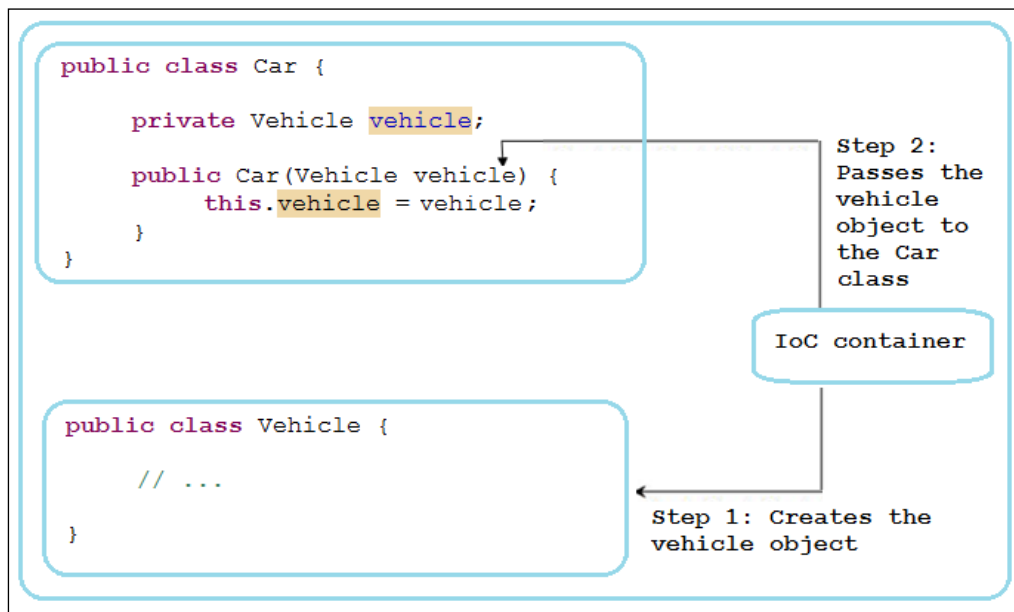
public class Car {

    private Vehicle vehicle;

    public Car(Vehicle vehicle) {
        this.vehicle = vehicle;
    }
}

Step 2: Passes the vehicle object to the Car class

IoC container

public class Vehicle {

    // ...

}

Step 1: Creates the vehicle object